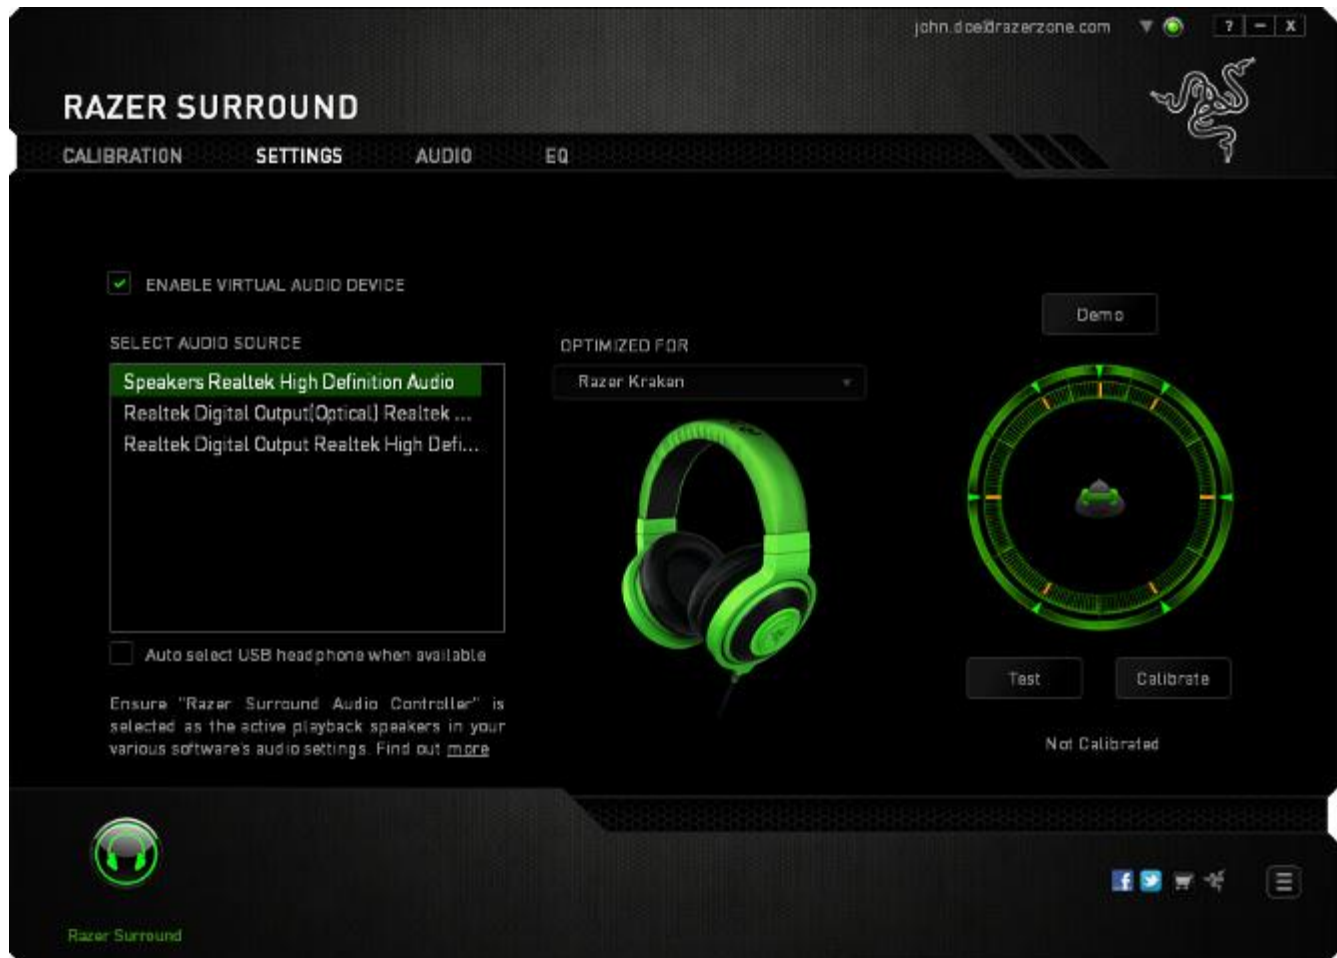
john.doe@razerzone.com

? – X

RAZER SURROUND

CALIBRATION SETTINGS AUDIO EQ

ENABLE VIRTUAL AUDIO DEVICE

SELECT AUDIO SOURCE

Speakers Realtek High Definition Audio
Realtek Digital Output(Optical) Realtek ...
Realtek Digital Output Realtek High Defi...

Auto select USB headphone when available

Ensure "Razer Surround Audio Controller" is selected as the active playback speakers in your various software's audio settings. Find out more

OPTIMIZED FOR

Razer Kraken

Demo

Test

Calibrate

Not Calibrated

Razer Surround